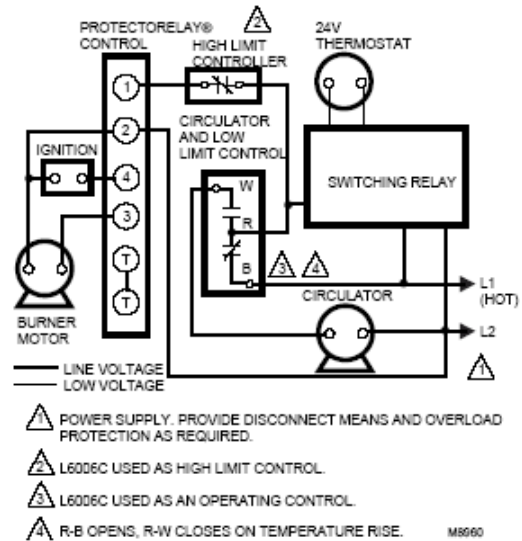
PROTECTORELAY® CONTROL

2

HIGH LIMIT CONTROLLER

24V THERMOSTAT

1

2

IGNITION

4

3

T

T

CIRCULATOR AND LOW LIMIT CONTROL

W

R

B

SWITCHING RELAY

3 4

L1 (HOT)

L2

CIRCULATOR

BURNER MOTOR

1

LINE VOLTAGE
LOW VOLTAGE

1 POWER SUPPLY. PROVIDE DISCONNECT MEANS AND OVERLOAD PROTECTION AS REQUIRED.

2 L6006C USED AS HIGH LIMIT CONTROL.

3 L6006C USED AS AN OPERATING CONTROL.

4 R-B OPENS, R-W CLOSES ON TEMPERATURE RISE.

M8960